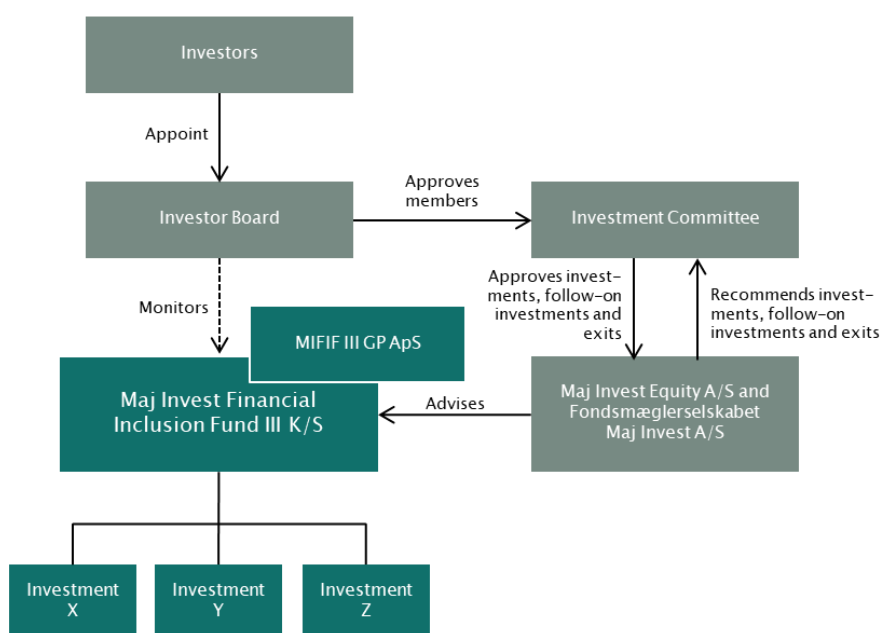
Investors

Appoint

Investor Board

Approves members

Investment Committee

Approves investments, follow-on investments and exits

Recommends investments, follow-on investments and exits

Monitors

MIFIF III GP ApS

Maj Invest Financial Inclusion Fund III K/S

Advises

Maj Invest Equity A/S and Fondsmæglerselskabet Maj Invest A/S

Investment X

Investment Y

Investment Z